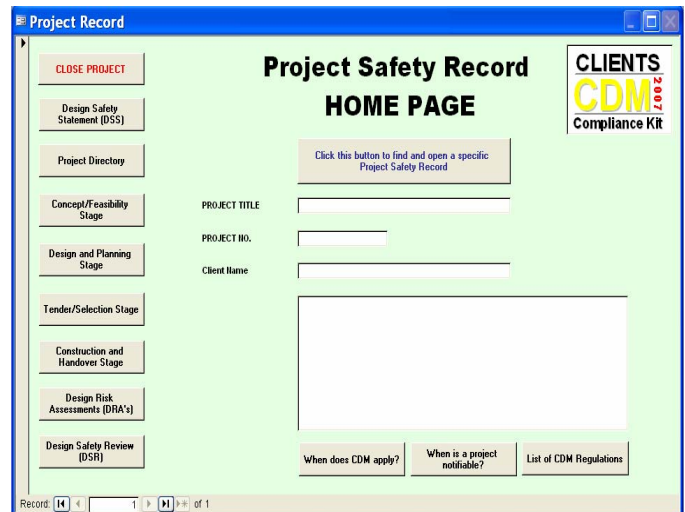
Project Record

CLOSE PROJECT

Design Safety Statement (DSS)

Project Directory

Concept/Feasibility Stage

Design and Planning Stage

Tender/Selection Stage

Construction and Handover Stage

Design Risk Assessments (DRA's)

Design Safety Review (DSR)

Project Safety Record
HOME PAGE

CLIENTS
CDM 2007
Compliance Kit

Click this button to find and open a specific Project Safety Record

PROJECT TITLE

PROJECT NO.

Client Name

When does CDM apply?

When is a project notifiable?

List of CDM Regulations

Record: 1 of 1